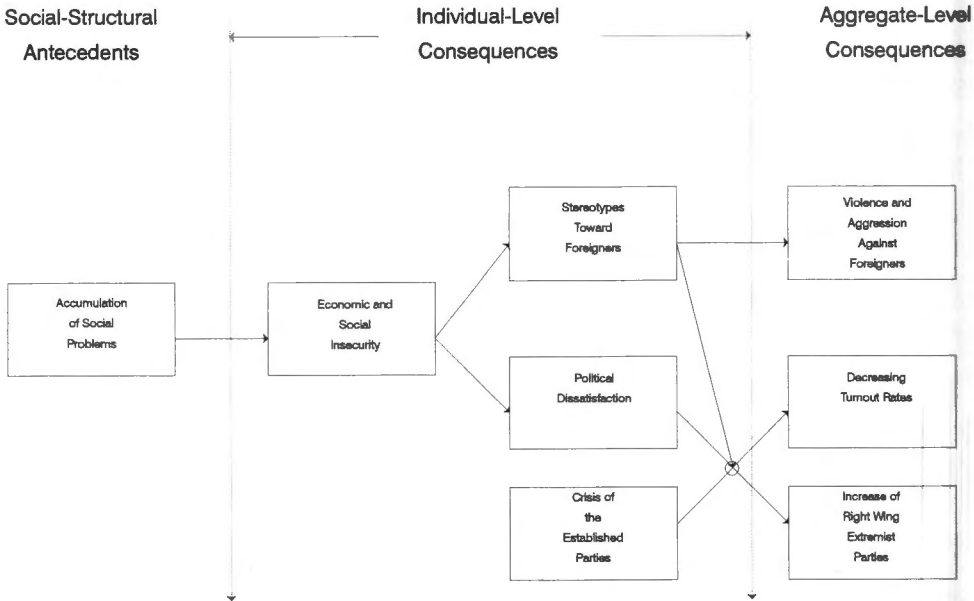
Social-Structural Antecedents

Individual-Level Consequences

Aggregate-Level Consequences

Accumulation of Social Problems

Economic and Social Insecurity

Stereotypes Toward Foreigners

Political Dissatisfaction

Crisis of the Established Parties

Violence and Aggression Against Foreigners

Decreasing Turnout Rates

Increase of Right Wing Extremist Parties